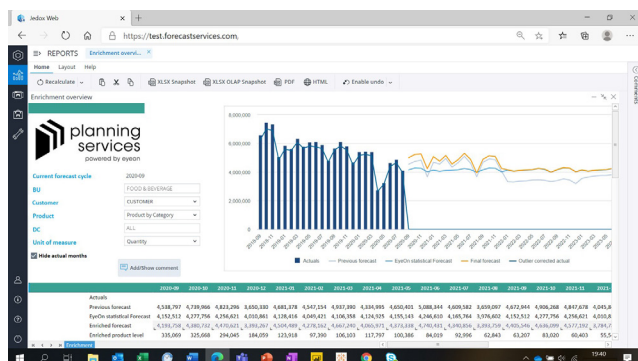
Jedox Web
https://test.forecastservices.com

REPORTS Enrichment overvi...

Home Layout Help

Recalculate XLSX Snapshot XLSX OLAP Snapshot PDF HTML Enable undo

Enrichment overview

planning services
powered by eyeon

Current forecast cycle 2020-09
BU FOOD & BEVERAGE
Customer CUSTOMER
Product Product by Category
DC ALL
Unit of measure Quantity
Hide actual months

Add/Show comment

8,000,000
6,000,000
4,000,000
2,000,000
0

Actuals Previous forecast EyeOn statistical Forecast Final forecast Outlier corrected actual

| | 2020-10 | 2020-11 | 2020-12 | 2021-01 | 2021-02 | 2021-03 | 2021-04 | 2021-05 | 2021-06 | 2021-07 | 2021-08 | 2021-09 | 2021-10 | 2021-11 | 2021-12 |
|---|---|---|---|---|---|---|---|---|---|---|---|---|---|---|---|
| Actuals | | | | | | | | | | | | | | | |
| Previous forecast | 4,538,797 | 4,739,066 | 4,823,296 | 3,650,330 | 4,683,378 | 4,547,154 | 4,937,390 | 4,334,995 | 4,650,401 | 5,088,344 | 4,609,582 | 3,659,097 | 4,672,944 | 4,906,268 | 4,847,678 | 4,045,8 |
| EyeOn statistical Forecast | 4,152,512 | 4,277,756 | 4,256,621 | 4,010,861 | 4,128,418 | 4,049,421 | 4,106,358 | 4,124,925 | 4,155,143 | 4,246,610 | 4,165,784 | 3,976,602 | 4,152,512 | 4,277,756 | 4,256,621 | 4,010,8 |
| Enriched forecast | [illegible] | | | | | | | | | | | | | | | |
| Enriched product level | 335,069 | 325,668 | 294,045 | 184,059 | 123,918 | 97,390 | 106,103 | 117,797 | 100,386 | 84,019 | 92,996 | 62,843 | 63,207 | 83,020 | 60,403 | 55,5 |

Enrichment

19:40